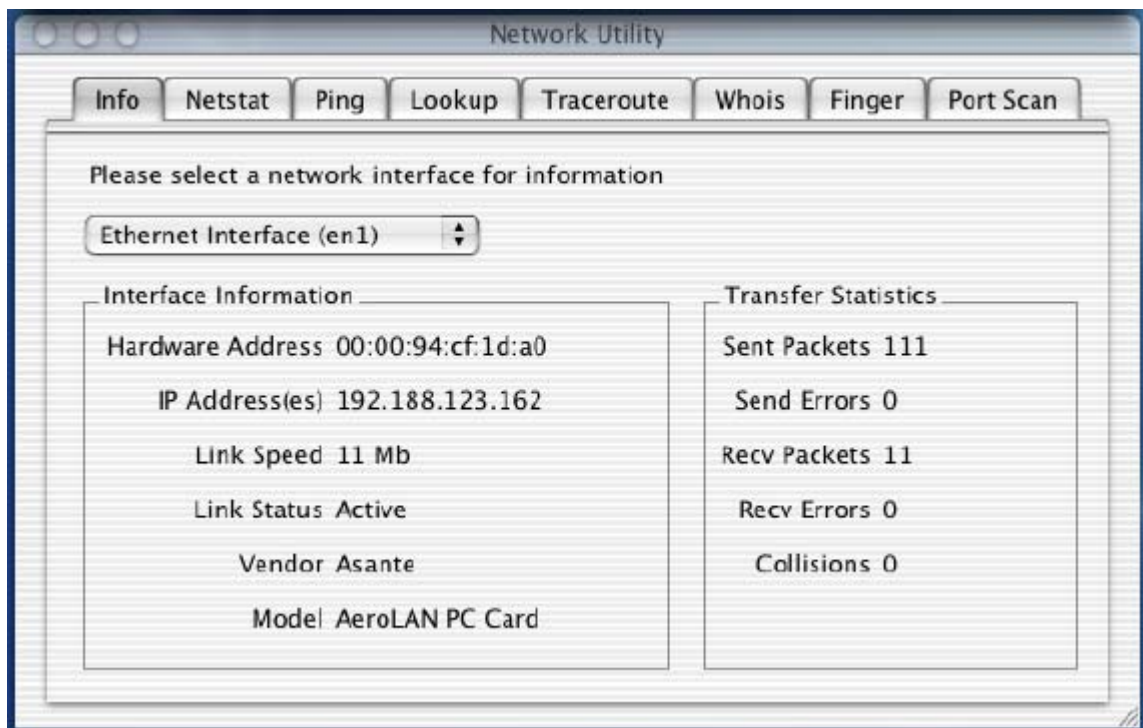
Network Utility

Info | Netstat | Ping | Lookup | Traceroute | Whois | Finger | Port Scan

Please select a network interface for information

Ethernet Interface (en1)

Interface Information

Hardware Address 00:00:94:cf:1d:a0

IP Address(es) 192.188.123.162

Link Speed 11 Mb

Link Status Active

Vendor Asante

Model AeroLAN PC Card

Transfer Statistics

Sent Packets 111

Send Errors 0

Recv Packets 11

Recv Errors 0

Collisions 0